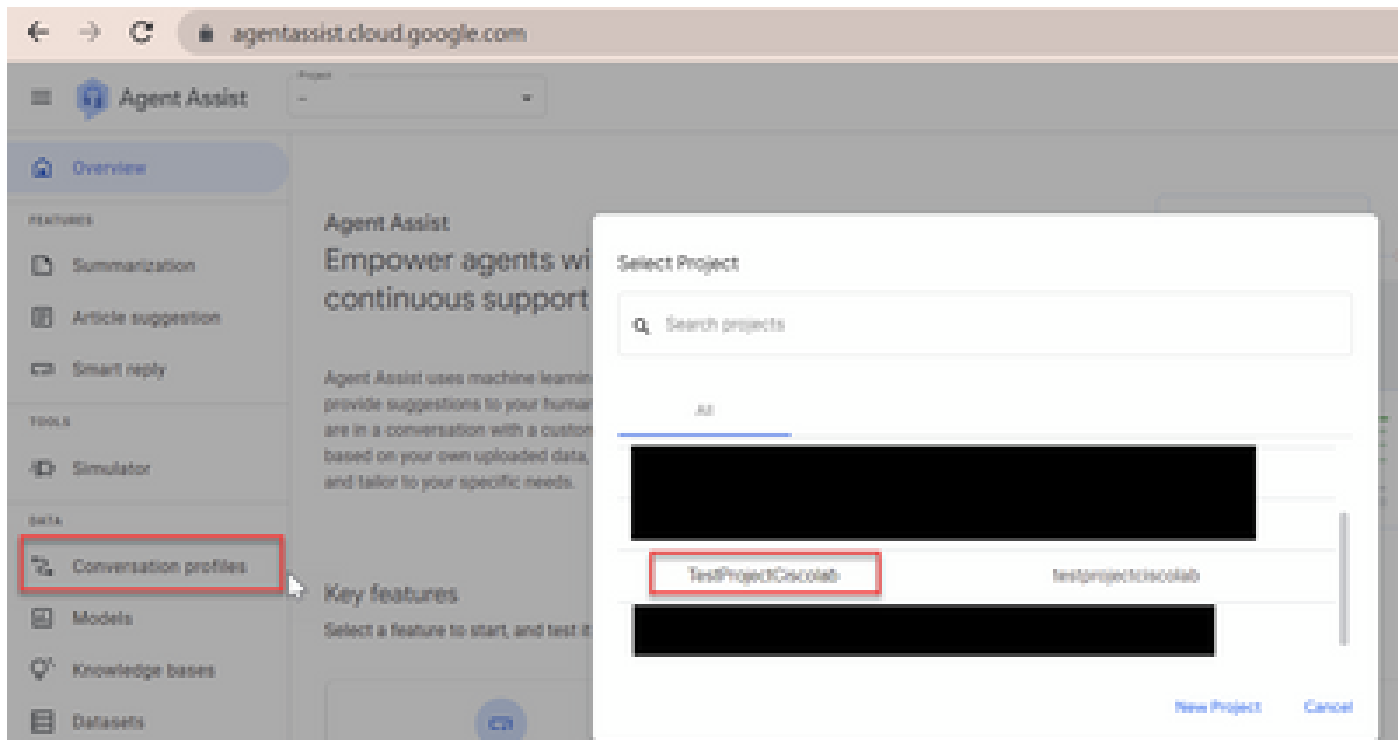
agentassist.cloud.google.com

Agent Assist

Project

-

Overview

FEATURES

Summarization

Article suggestion

Smart reply

TOOLS

Simulator

DATA

Conversation profiles

Models

Knowledge bases

Datasets

Agent Assist

Empower agents wi

continuous support

Agent Assist uses machine learnin provide suggestions to your huma are in a conversation with a custo based on your own uploaded data, and tailor to your specific needs.

Key features

Select a feature to start, and test it

Select Project

Search projects

All

TestProjectCiscolab

testprojectciscolab

New Project

Cancel